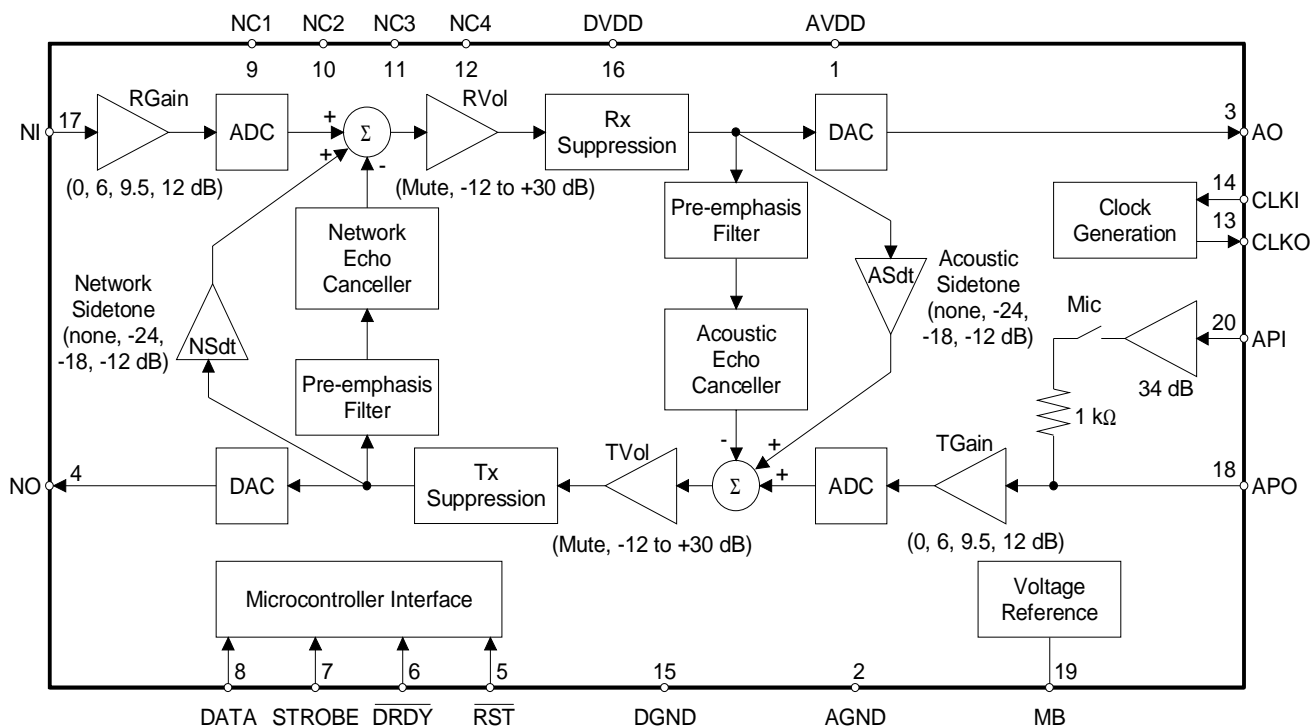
NC1 NC2 NC3 NC4 DVDD AVDD

9 10 11 12 16 1

NI 17

RGain

(0, 6, 9.5, 12 dB)

ADC

+

+

Σ

-

RVol

(Mute, -12 to +30 dB)

Rx Suppression

DAC

3 AO

14 CLKI

13 CLKO

Clock Generation

Pre-emphasis Filter

ASdt

Acoustic Sidetone (none, -24, -18, -12 dB)

Network Echo Canceller

Network Sidetone (none, -24, -18, -12 dB)

NSdt

Pre-emphasis Filter

Acoustic Echo Canceller

Mic

20 API

34 dB

1 kΩ

TGain

NO 4

DAC

Tx Suppression

TVol

-

+

Σ

+

ADC

18 APO

(Mute, -12 to +30 dB)

(0, 6, 9.5, 12 dB)

Microcontroller Interface

Voltage Reference

8 7 6 5 15 2 19

DATA STROBE $\overline{DRDY}$ $\overline{RST}$ DGND AGND MB